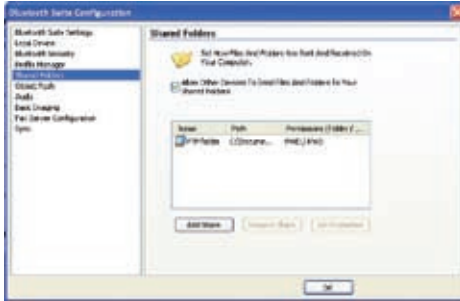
Bluetooth Suite Configuration

Bluetooth Suite Settings
Local Device
Bluetooth Security
Radio Manager
Shared Folders
Object Push
Audio
Basic Imaging
Fax Server Configuration
Sync

Shared Folders

Set How Files And Folders Are Sent And Received On Your Computer.

Allow Other Devices To Send Files And Folders To Your Shared Folders

| Name | Path | Permissions (Folder / ... |
|---|---|---|
| FTP Folder | C:\Docume... | RWD / RWD |

Add Share
Remove Share
Set Properties

OK